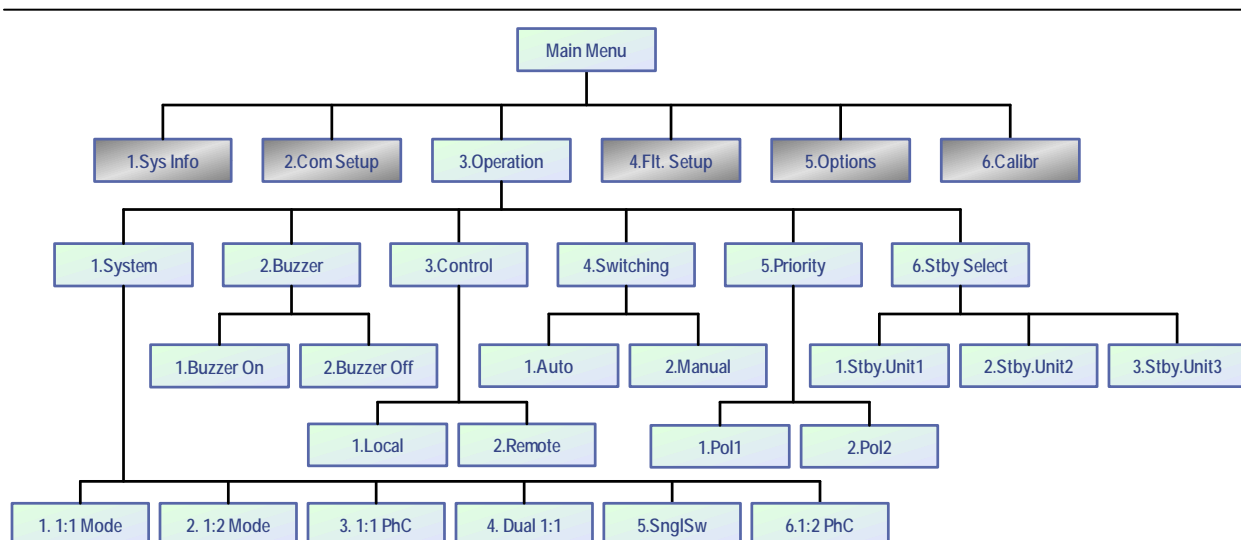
Main Menu

1.Sys Info

2.Com Setup

3.Operation

4.Flt. Setup

5.Options

6.Calibr

1.System

2.Buzzer

3.Control

4.Switching

5.Priority

6.Stby Select

1.Buzzer On

2.Buzzer Off

1.Auto

2.Manual

1.Stby.Unit1

2.Stby.Unit2

3.Stby.Unit3

1.Local

2.Remote

1.Pol1

2.Pol2

1. 1:1 Mode

2. 1:2 Mode

3. 1:1 PhC

4. Dual 1:1

5.SnglSw

6.1:2 PhC